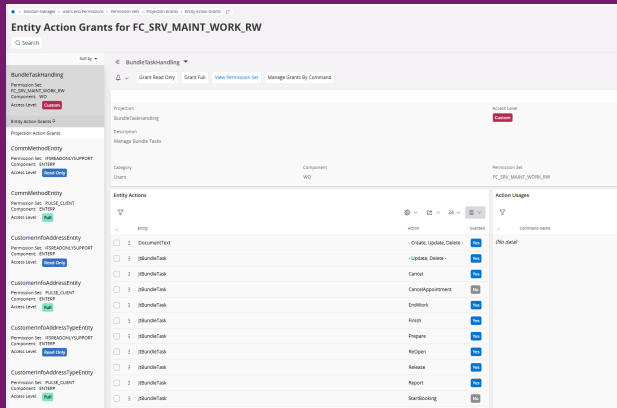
Solution Manager › Users and Permissions › Permission Sets › Projection Grants › Entity Action Grants

Entity Action Grants for FC_SRV_MAINT_WORK_RW

Search

Sort by

BundleTaskHandling
Permission Set: FC_SRV_MAINT_WORK_RW
Component: WO
Access Level: Custom

Entity Action Grants
Projection Action Grants

CommMethodEntity
Permission Set: IFSREADONLYSUPPORT
Component: ENTERP
Access Level: Read Only

CommMethodEntity
Permission Set: PULSE_CLIENT
Component: ENTERP
Access Level: Full

CustomerInfoAddressEntity
Permission Set: IFSREADONLYSUPPORT
Component: ENTERP
Access Level: Read Only

CustomerInfoAddressEntity
Permission Set: PULSE_CLIENT
Component: ENTERP
Access Level: Full

CustomerInfoAddressTypeEntity
Permission Set: IFSREADONLYSUPPORT
Component: ENTERP
Access Level: Read Only

CustomerInfoAddressTypeEntity
Permission Set: PULSE_CLIENT
Component: ENTERP
Access Level: Full

BundleTaskHandling

Grant Read Only | Grant Full | View Permission Set | Manage Grants By Command

Projection
BundleTaskHandling

Access Level
Custom

Description
Manage Bundle Tasks

Category
Users

Component
WO

Permission Set
FC_SRV_MAINT_WORK_RW

Entity Actions

24

| Entity | Action | Granted |
|---|---|---|
| DocumentText | - Create, Update, Delete - | Yes |
| JtBundleTask | - Update, Delete - | Yes |
| JtBundleTask | Cancel | Yes |
| JtBundleTask | CancelAppointment | No |
| JtBundleTask | EndWork | Yes |
| JtBundleTask | Finish | Yes |
| JtBundleTask | Prepare | Yes |
| JtBundleTask | ReOpen | Yes |
| JtBundleTask | Release | Yes |
| JtBundleTask | Report | Yes |
| JtBundleTask | StartBooking | No |

Action Usages

Command name

(No data)